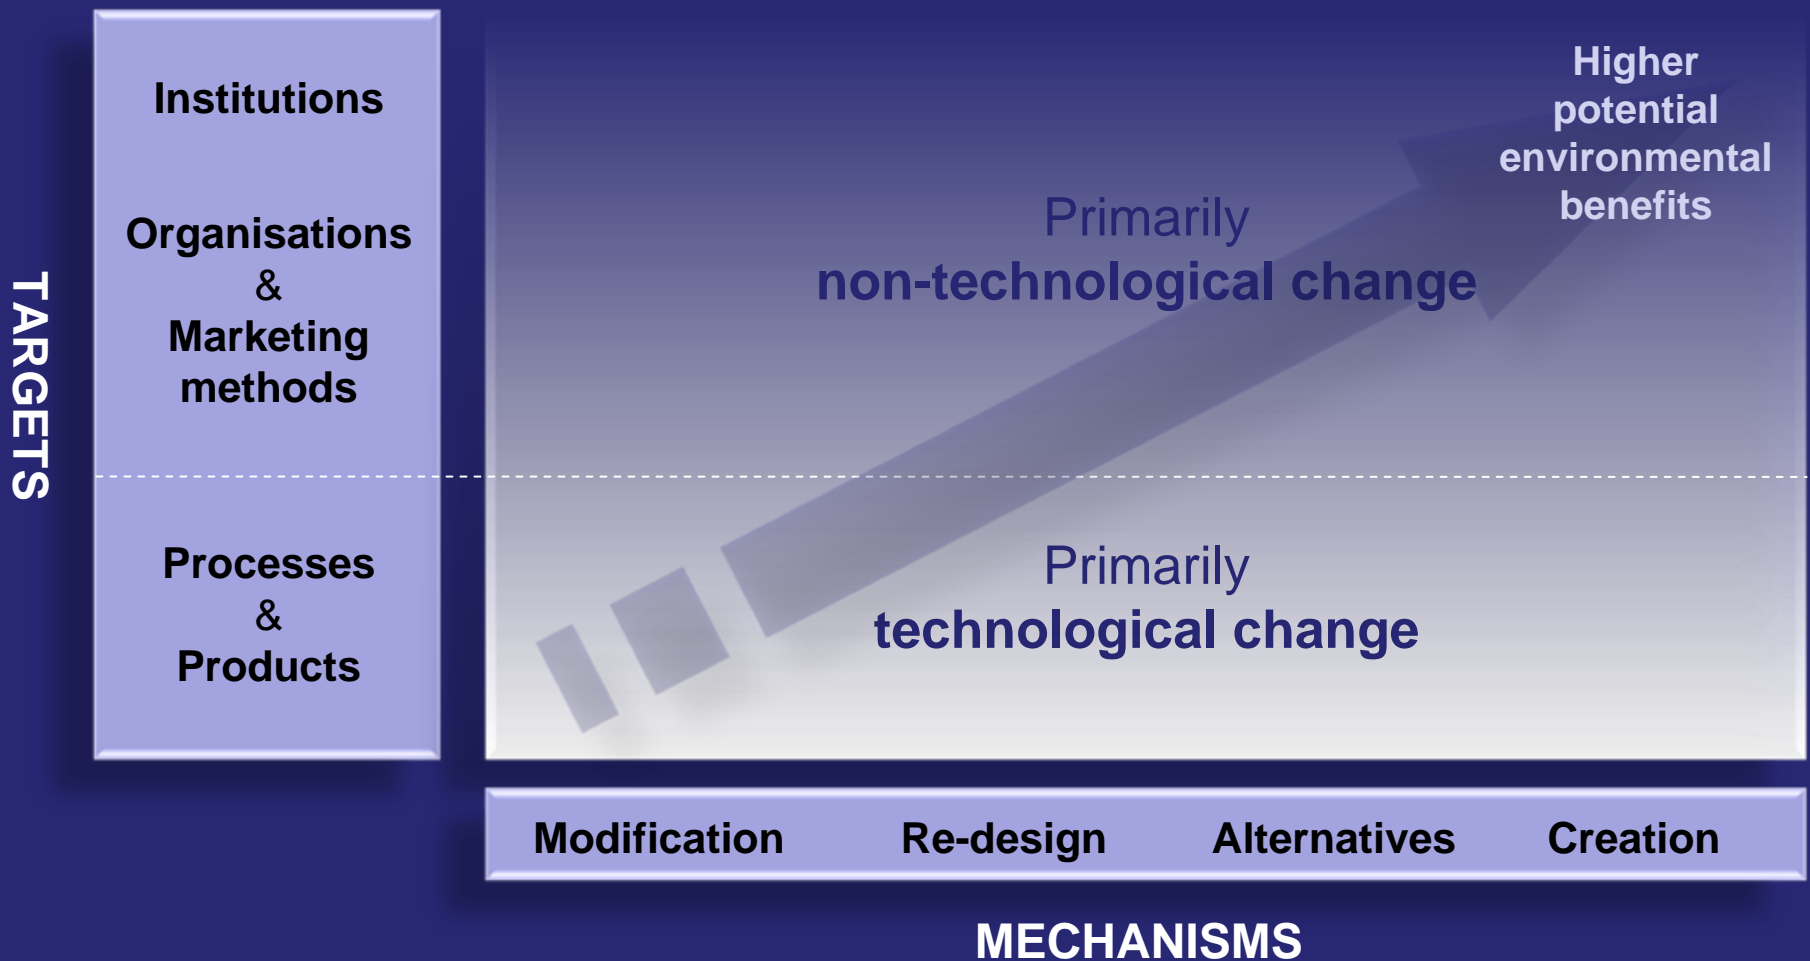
TARGETS

Institutions

Organisations & Marketing methods

Processes & Products

Higher potential environmental benefits

Primarily non-technological change

Primarily technological change

Modification

Re-design

Alternatives

Creation

MECHANISMS